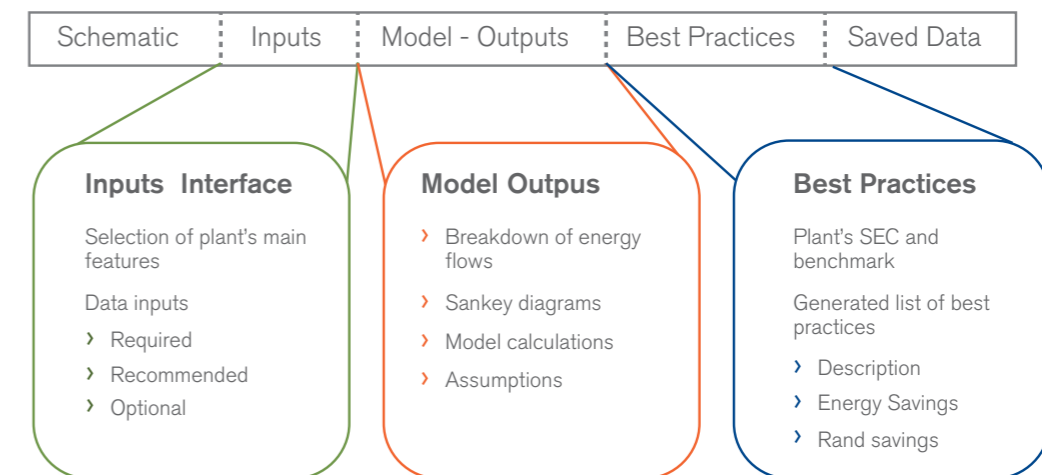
| Schematic | Inputs | Model - Outputs | Best Practices | Saved Data |
|---|---|---|---|---|

**Inputs Interface**

Selection of plant's main features

Data inputs

› Required

› Recommended

› Optional

**Model Outpus**

› Breakdown of energy flows

› Sankey diagrams

› Model calculations

› Assumptions

**Best Practices**

Plant's SEC and benchmark

Generated list of best practices

› Description

› Energy Savings

› Rand savings